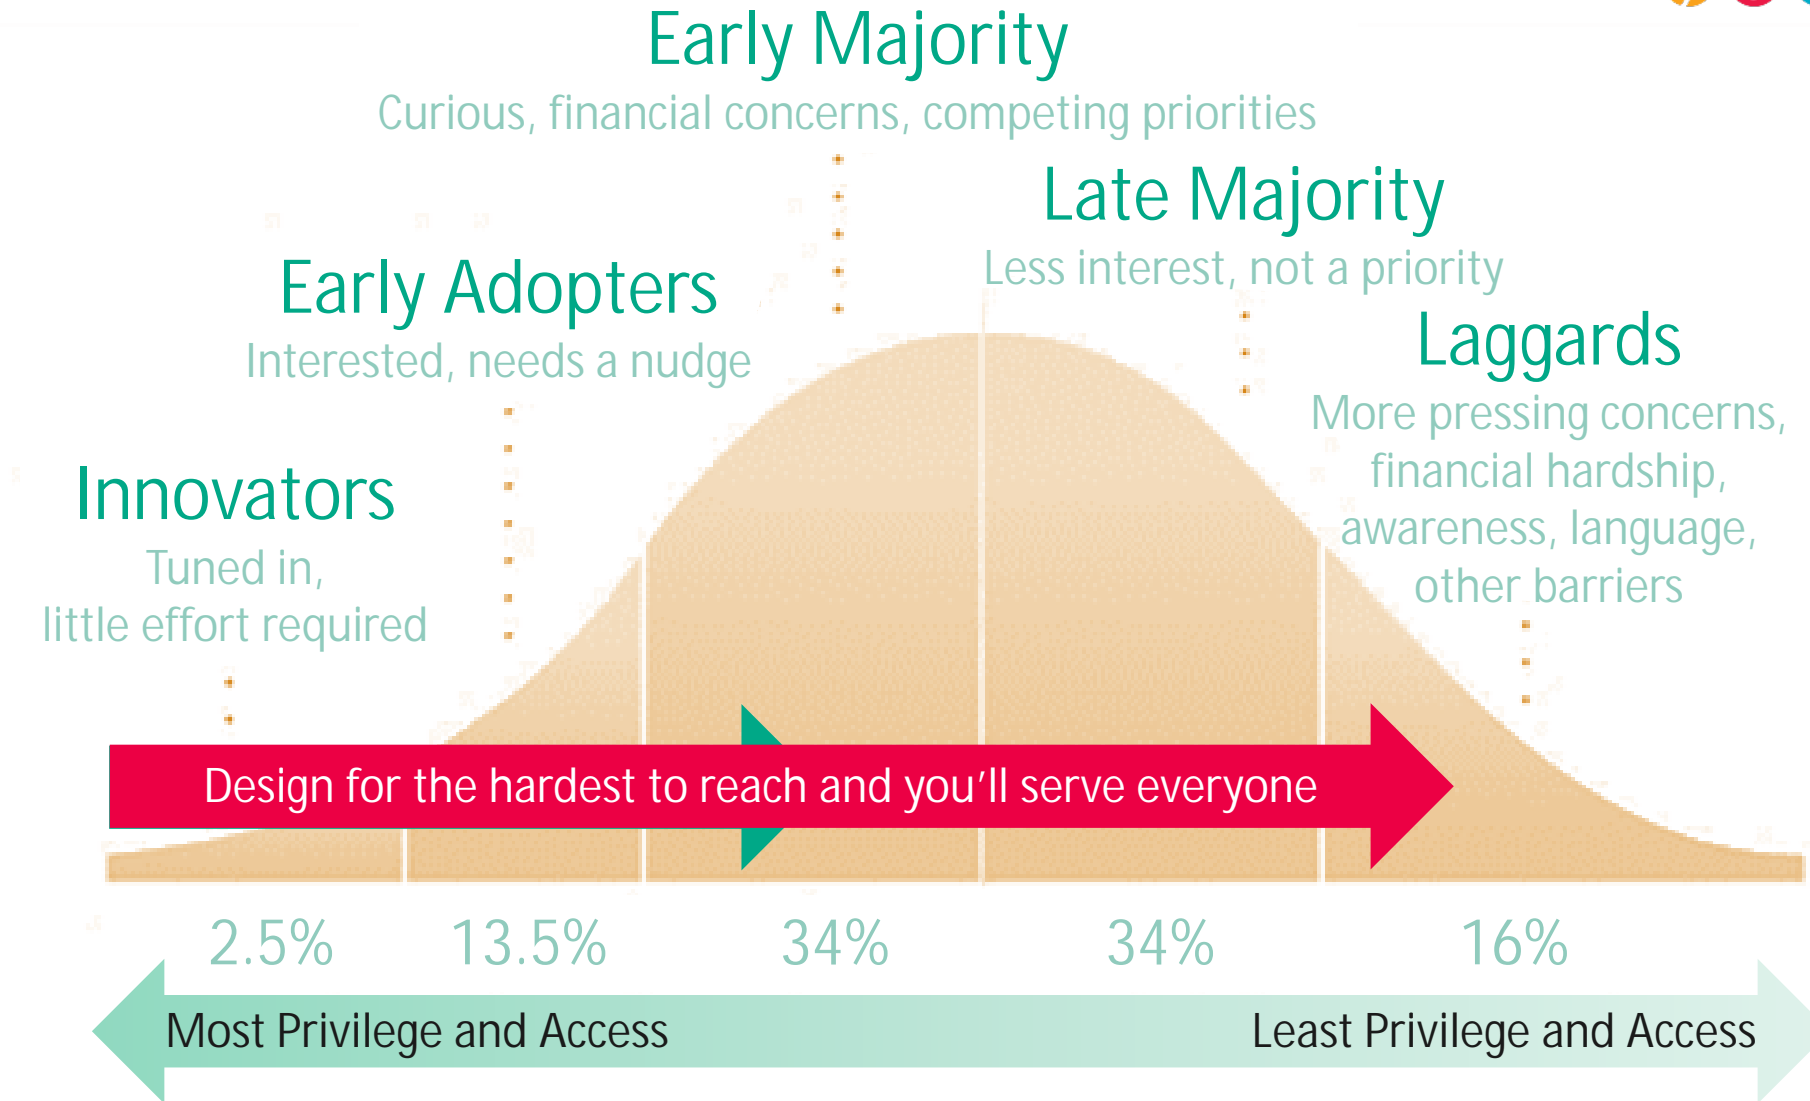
Early Majority
Curious, financial concerns, competing priorities

Late Majority
Less interest, not a priority

Early Adopters
Interested, needs a nudge

Laggards
More pressing concerns, financial hardship, awareness, language, other barriers

Innovators
Tuned in, little effort required

Design for the hardest to reach and you'll serve everyone

2.5% 13.5% 34% 34% 16%

Most Privilege and Access
Least Privilege and Access